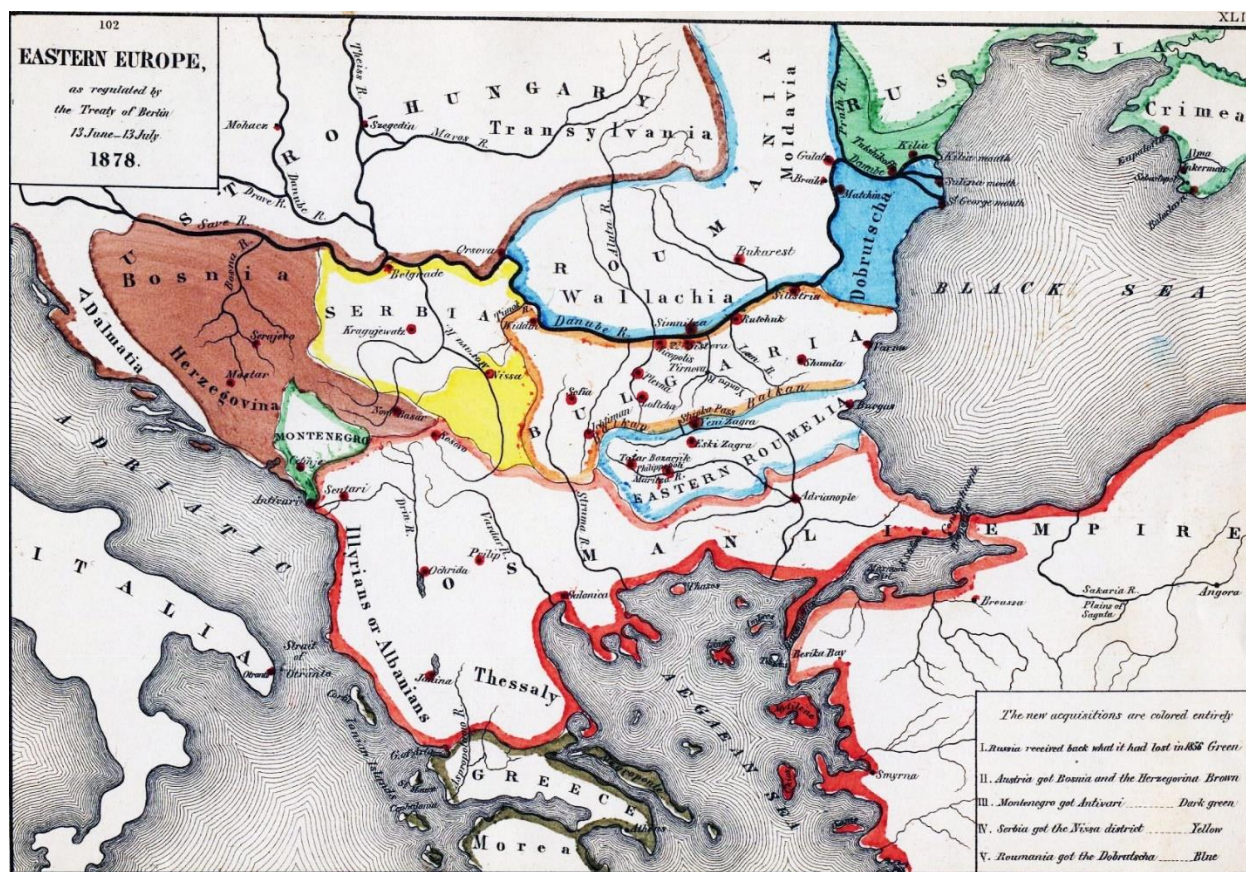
102

EASTERN EUROPE,

as regulated by the Treaty of Berlin 13 June–13 July

1878.

XLI

HUNGARY

Transylvania

Theiss R.

Mohacz

Szegedin

Maros R.

Drave R.

Danube R.

AUSTRO

Save R.

Orsova

Belgrade

Bosnia

Bosna R.

Serajevo

Mostar

Herzegovina

Dalmatia

Novi Bazar

MONTENEGRO

Antivari

SERBIA

Kragujewatz

Nissa

Timok R.

Widdin

ROUMANIA

Moldavia

Wallachia

Aluta R.

Bukarest

Danube R.

Simnitza

Silistria

Rutchuk

Galatz

Braila

Matchina

Dobrutscha

Prut R.

Tultscha

Kilia

Kilia mouth

Sulina mouth

St. George mouth

RUSSIA

Crimea

Eupatoria

Sebastopol

Akerman

BLACK SEA

BULGARIA

Sofia

Plevna

Tirnova

Shumla

Varna

Lom R.

Balkan

Shipka Pass

Yeni Zagra

Eski Zagra

Burgas

Ichtiman

EASTERN ROUMELIA

Tatar Bazarjik

Philippopolis

Maritza R.

Adrianople

Kossovo

Scutari

Drin R.

Illyrians or Albanians

Ochrida

Vardar R.

Struma R.

OTTOMAN

EMPIRE

Salonica

Thessaly

Janina

Thasos

Broussa

Sakaria R.

Plains of Saguta

Angora

Besika Bay

Smyrna

AEGEAN SEA

GREECE

Morea

Athens

ADRIATIC

ITALIA

Strait of Otranto

Otranto

Corfu

Ionian Islands

The new acquisitions are colored entirely

I. Russia received back what it had lost in 1856 Green

II. Austria got Bosnia and the Herzegovina Brown

III. Montenegro got Antivari _______ Dark green

IV. Serbia got the Nissa district _______ Yellow

V. Roumania got the Dobrutscha _____ Blue